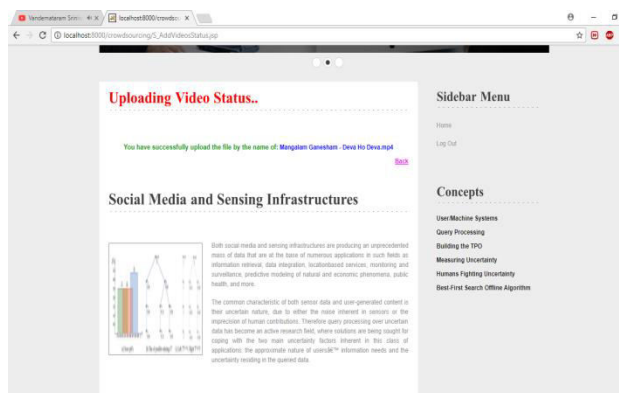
Vandemataram Srini ✕ | localhost:8000/crowdso ✕

localhost:8000/crowdsourcing/S_AddVideoStatus.jsp

Uploading Video Status..

You have successfully upload the file by the name of: Mangalam Ganesham - Deva Ho Deva.mp4

Back

Social Media and Sensing Infrastructures

Both social media and sensing infrastructures are producing an unprecedented mass of data that are at the base of numerous applications in such fields as information retrieval, data integration, locationbased services, monitoring and surveillance, predictive modeling of natural and economic phenomena, public health, and more.

The common characteristic of both sensor data and user-generated content is their uncertain nature, due to either the noise inherent in sensors or the imprecision of human contributions. Therefore query processing over uncertain data has become an active research field, where solutions are being sought for coping with the two main uncertainty factors inherent in this class of applications: the approximate nature of usersâ€™ information needs and the uncertainty residing in the queried data.

Sidebar Menu

Home

Log Out

Concepts

User/Machine Systems

Query Processing

Building the TPO

Measuring Uncertainty

Humans Fighting Uncertainty

Best-First Search Offline Algorithm